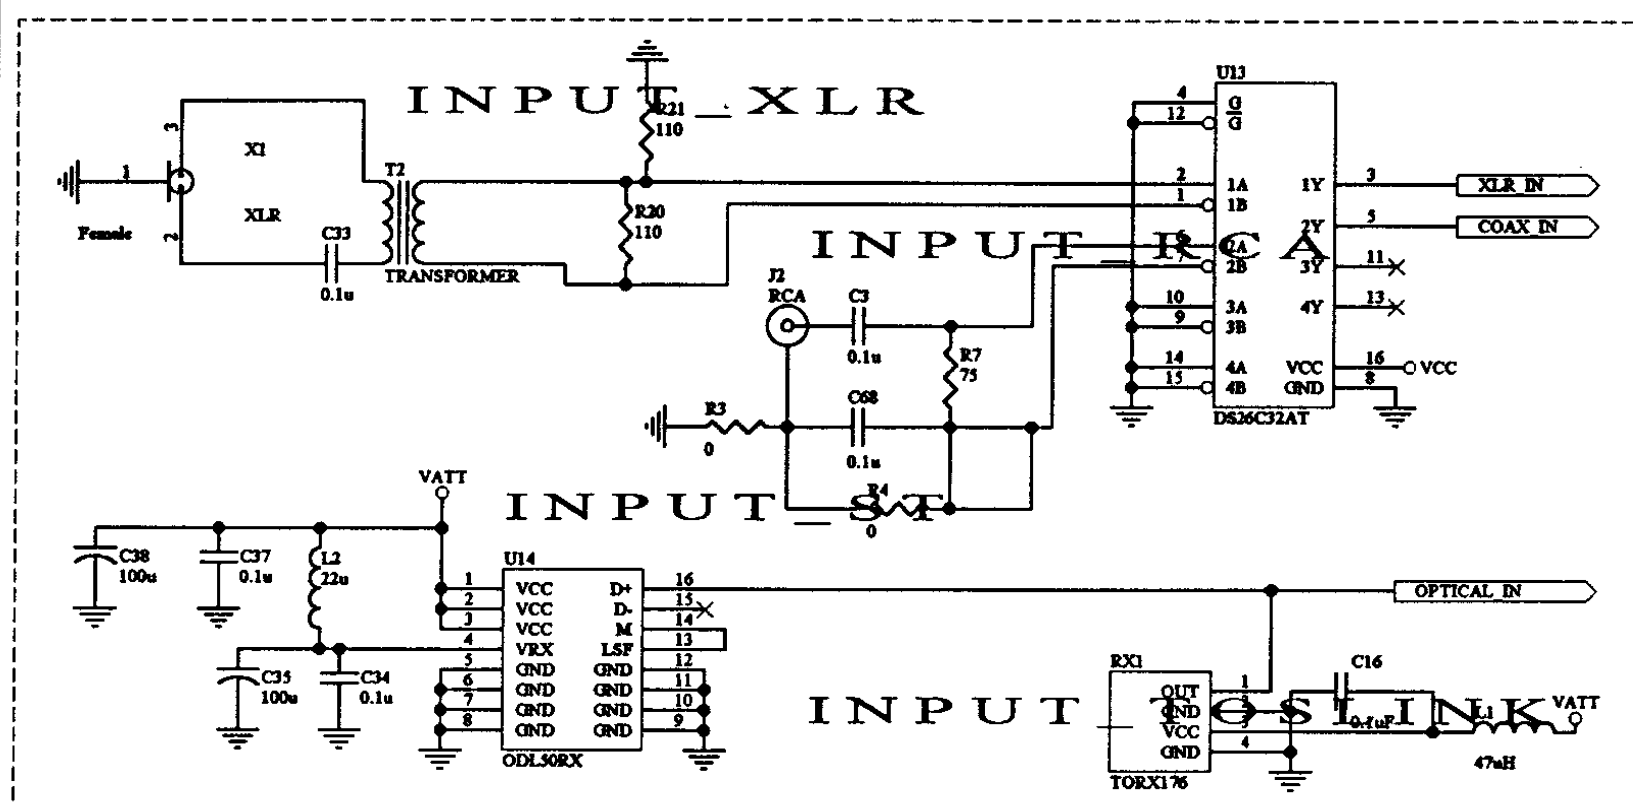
INPUT_XLR

X1
XLR
Female
1
3
2
T2
TRANSFORMER
C33
0.1u
R21
110
R20
110

U13
4 G
12 G
2 1A
1 1B
6 2A
7 2B
10 3A
9 3B
14 4A
15 4B
1Y 3
2Y 5
3Y 11
4Y 13
VCC 16
GND 8
VCC
DS26C32AT
XLR_IN
COAX_IN

INPUT_RCA

J2
RCA
C3
0.1u
R7
75
R3
0
C68
0.1u

INPUT_ST

R4
0

VATT
C38
100u
C37
0.1u
L2
22u
C35
100u
C34
0.1u

U14
1 VCC
2 VCC
3 VCC
4 VRX
5 GND
6 GND
7 GND
8 GND
D+ 16
D- 15
M 14
LSF 13
GND 12
GND 11
GND 10
GND 9
ODL50RX

OPTICAL_IN

INPUT_TOSLINK

RX1
OUT 1
GND 2
VCC 3
GND 4
TORX176
C16
0.1uF
L1
47uH
VATT